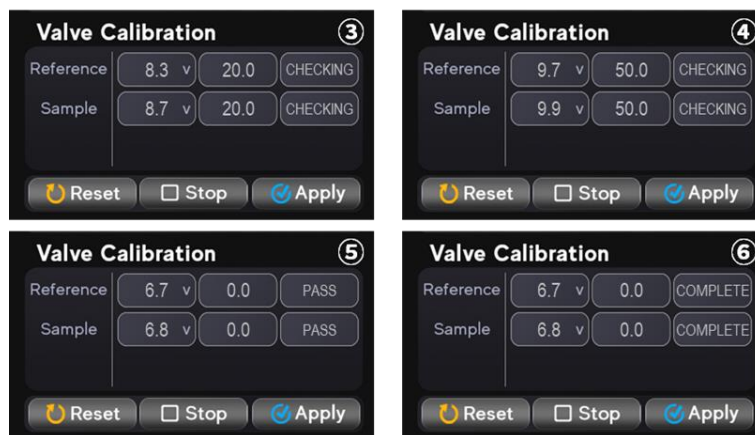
Valve Calibration ③

| | | | |
|---|---|---|---|
| Reference | 8.3 v | 20.0 | CHECKING |
| Sample | 8.7 v | 20.0 | CHECKING |

Reset Stop Apply

Valve Calibration ④

| | | | |
|---|---|---|---|
| Reference | 9.7 v | 50.0 | CHECKING |
| Sample | 9.9 v | 50.0 | CHECKING |

Reset Stop Apply

Valve Calibration ⑤

| | | | |
|---|---|---|---|
| Reference | 6.7 v | 0.0 | PASS |
| Sample | 6.8 v | 0.0 | PASS |

Reset Stop Apply

Valve Calibration ⑥

| | | | |
|---|---|---|---|
| Reference | 6.7 v | 0.0 | COMPLETE |
| Sample | 6.8 v | 0.0 | COMPLETE |

Reset Stop Apply